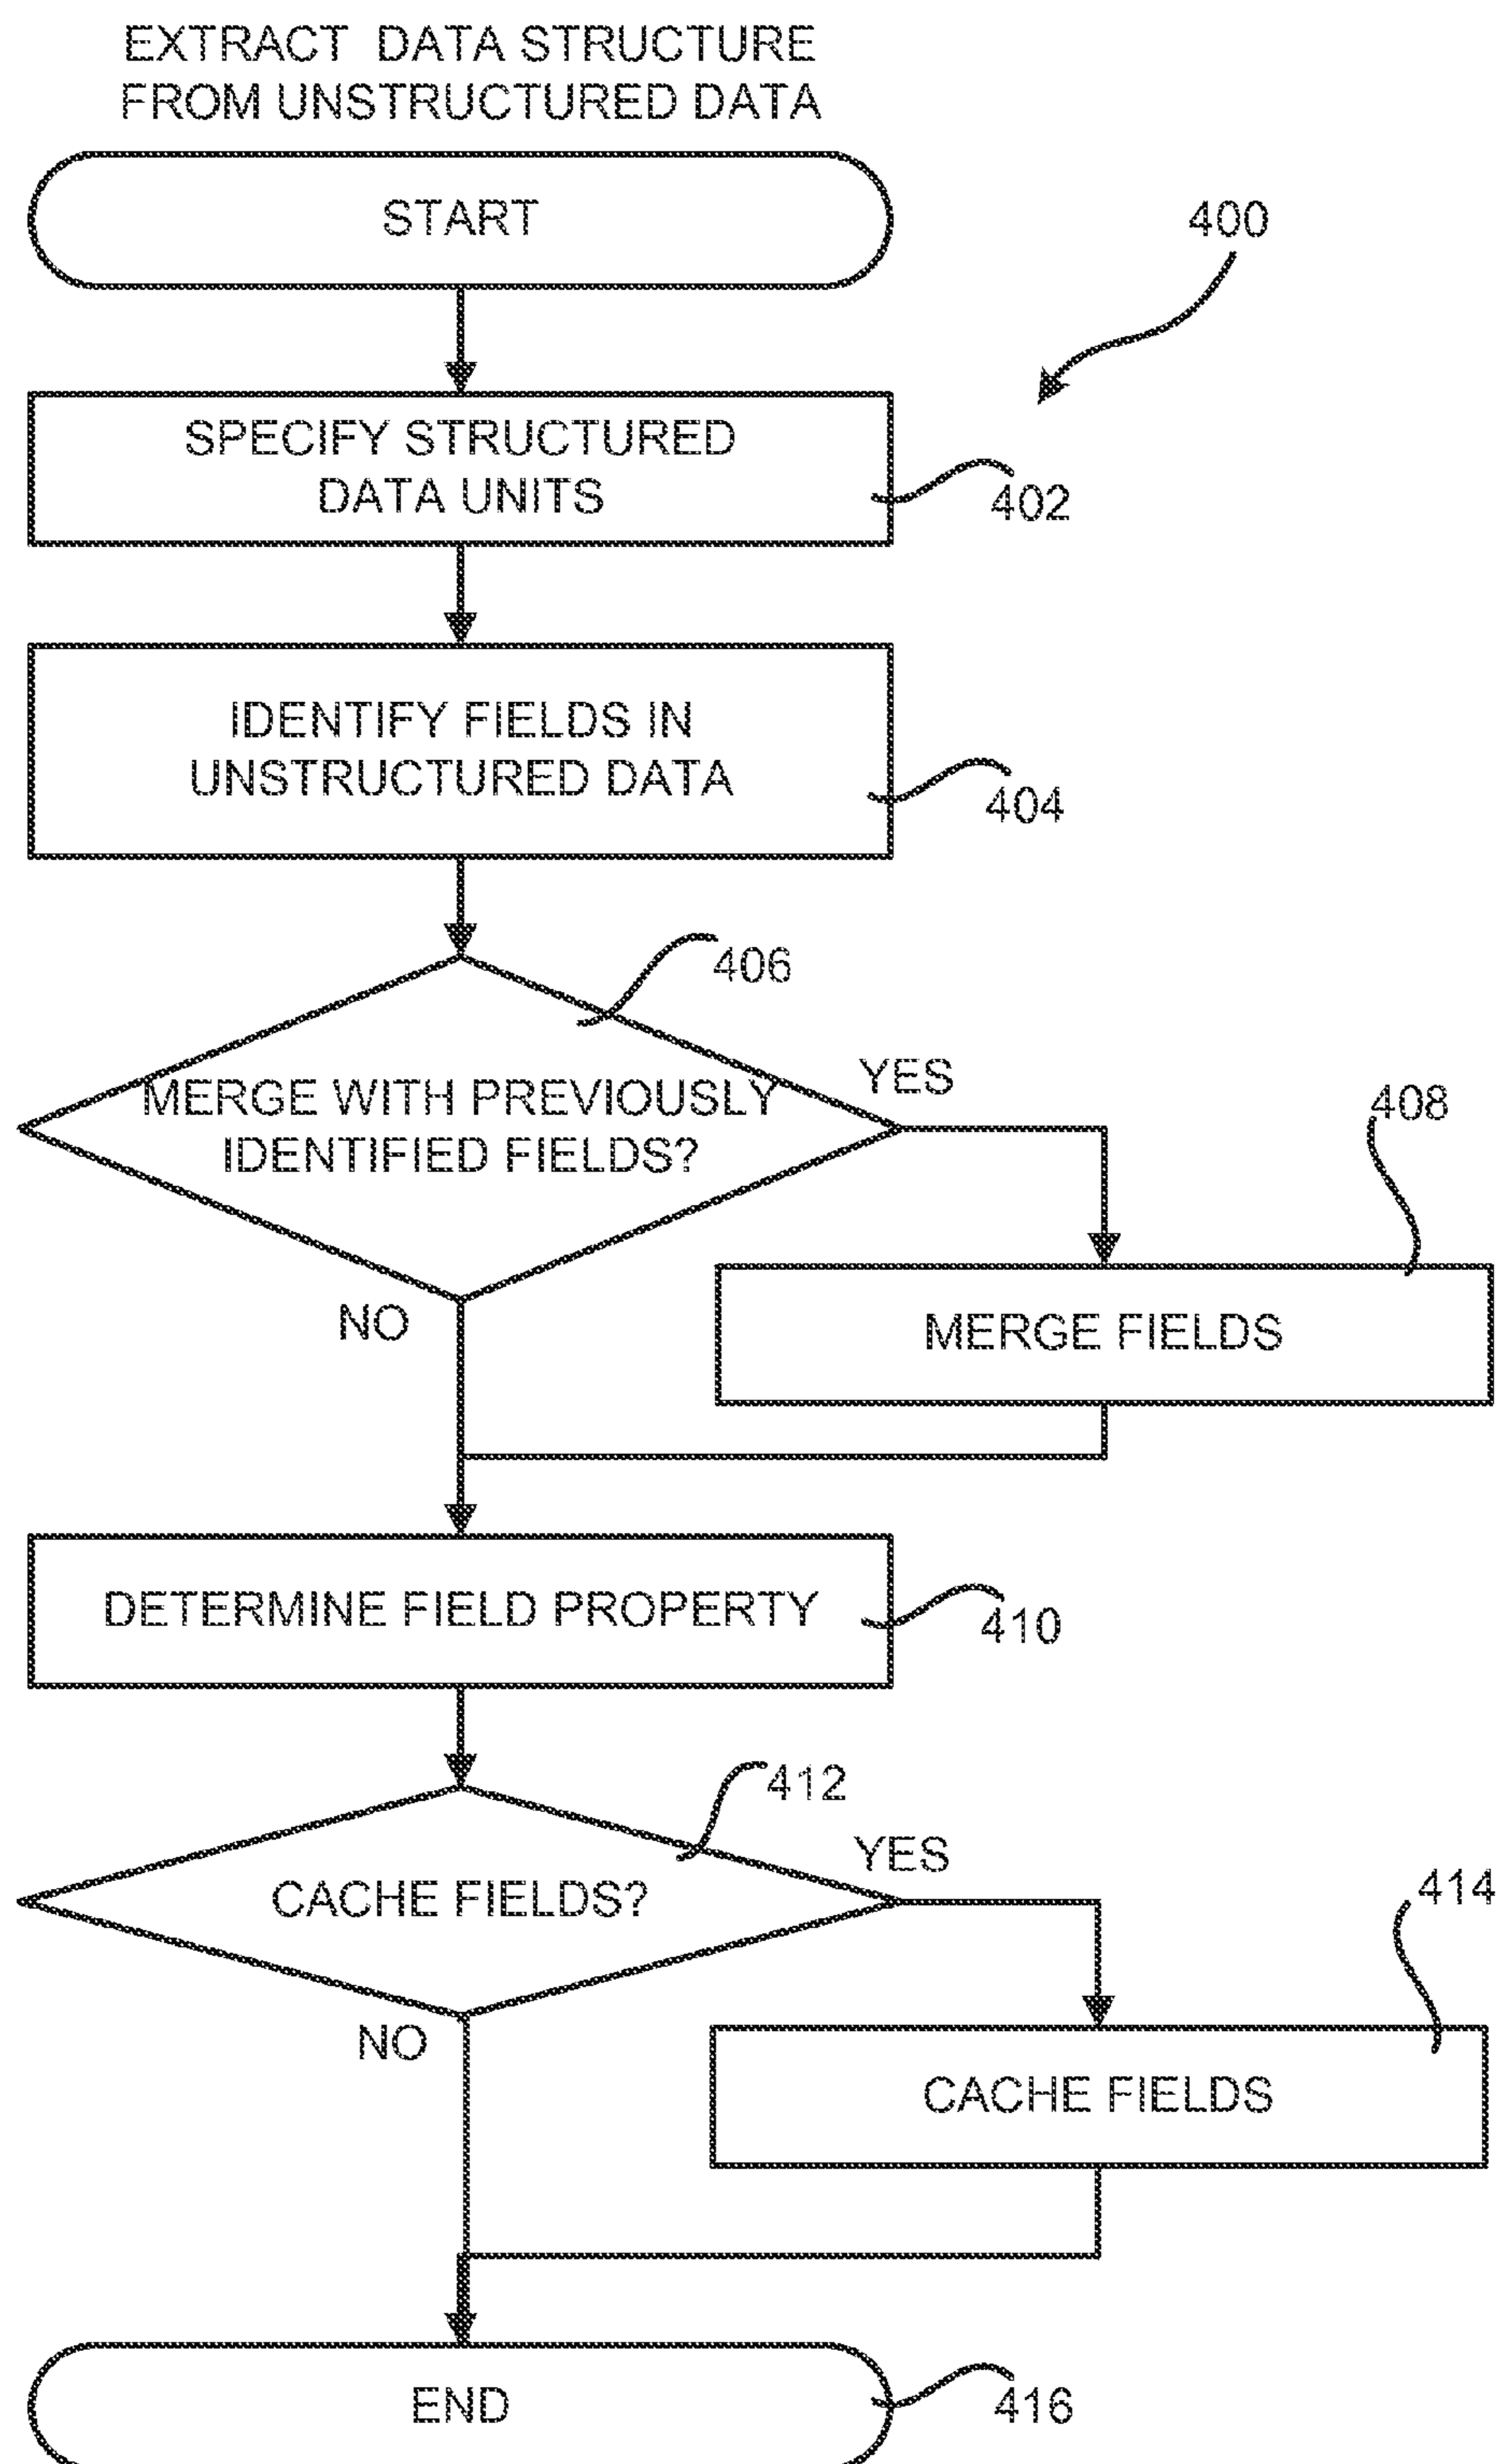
EXTRACT DATA STRUCTURE FROM UNSTRUCTURED DATA

START

400

SPECIFY STRUCTURED DATA UNITS

402

IDENTIFY FIELDS IN UNSTRUCTURED DATA

404

406

MERGE WITH PREVIOUSLY IDENTIFIED FIELDS?

YES

408

NO

MERGE FIELDS

DETERMINE FIELD PROPERTY

410

412

YES

CACHE FIELDS?

414

NO

CACHE FIELDS

END

416